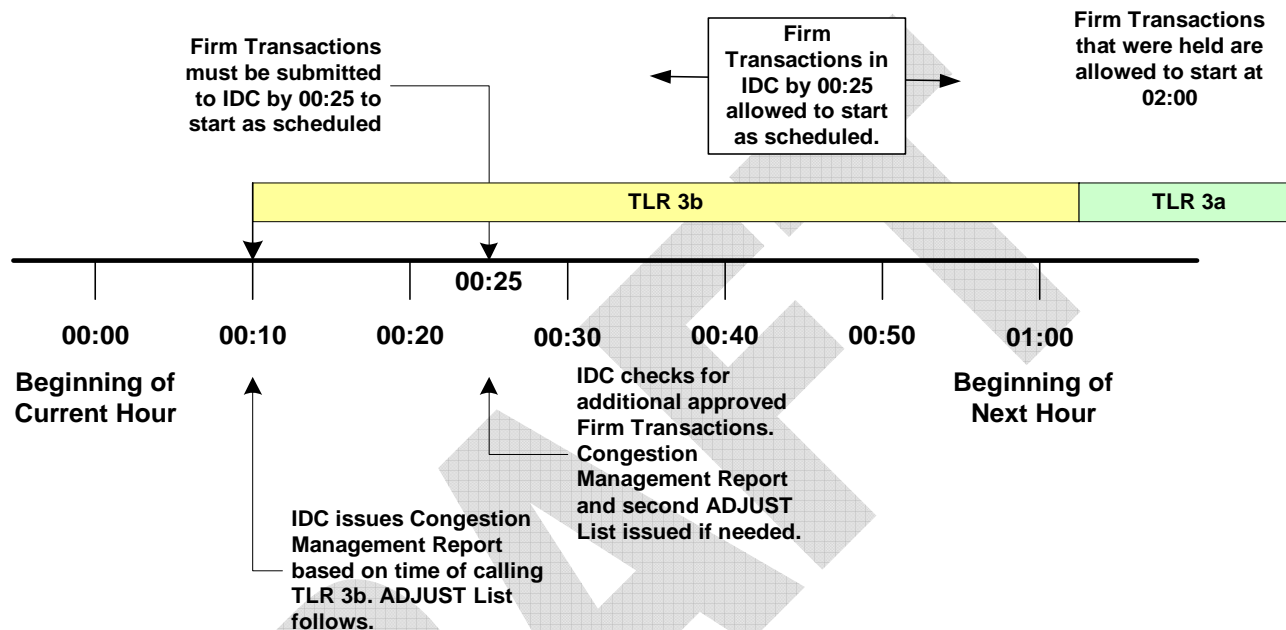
Firm Transactions must be submitted to IDC by 00:25 to start as scheduled

Firm Transactions in IDC by 00:25 allowed to start as scheduled.

Firm Transactions that were held are allowed to start at 02:00

TLR 3b

TLR 3a

00:25

00:00

00:10

00:20

00:30

00:40

00:50

01:00

Beginning of Current Hour

IDC checks for additional approved Firm Transactions. Congestion Management Report and second ADJUST List issued if needed.

Beginning of Next Hour

IDC issues Congestion Management Report based on time of calling TLR 3b. ADJUST List follows.